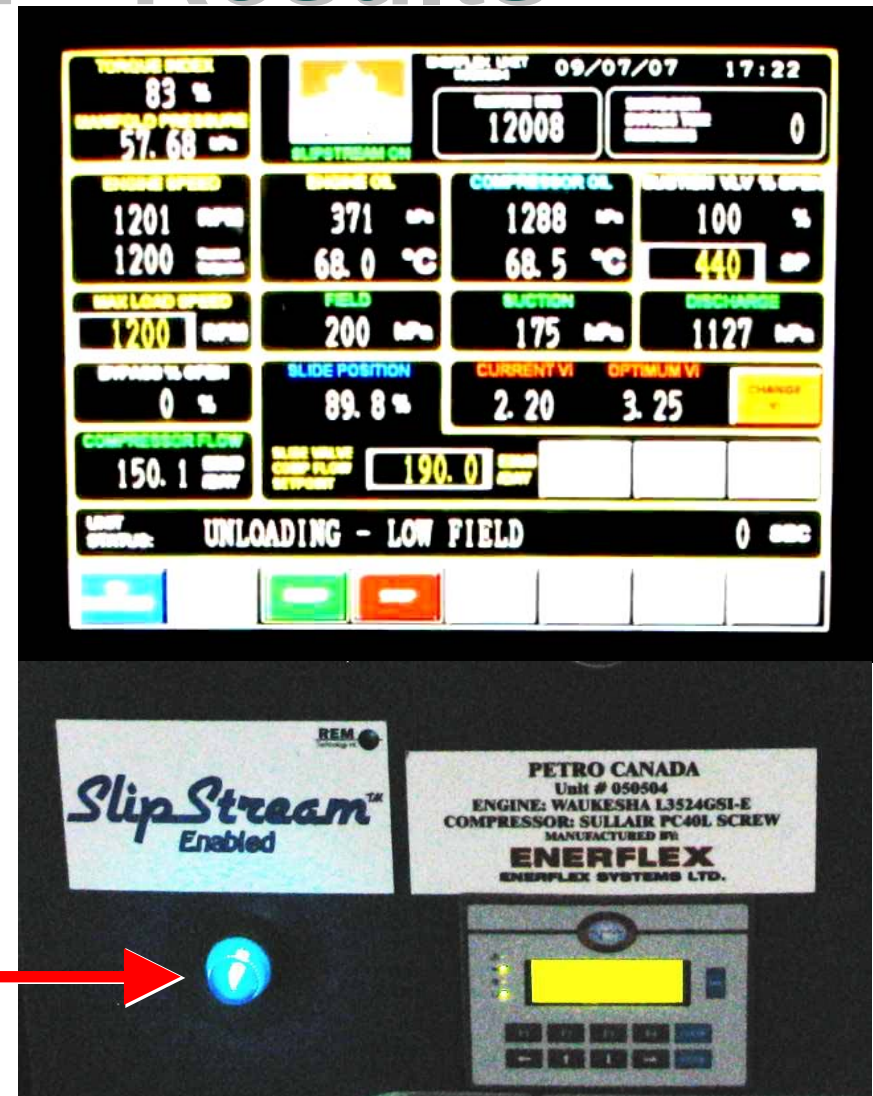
TORQUE INDEX
83 %
MANIFOLD PRESSURE
57.68 kPa

SLIPSTREAM ON

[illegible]
09/07/07 17:22

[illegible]
12008

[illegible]
0

ENGINE SPEED
1201 RPM
1200 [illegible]

ENGINE OIL
371 kPa
68.0 °C

COMPRESSOR OIL
1288 kPa
68.5 °C

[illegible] VLV % OPEN
100 %
440 SP

MAX LOAD SPEED
1200 RPM

FIELD
200 kPa

SUCTION
175 kPa

DISCHARGE
1127 kPa

BYPASS % OPEN
0 %

SLIDE POSITION
89.8 %

CURRENT VI
2.20

OPTIMUM VI
3.25

CHANGE

COMPRESSOR FLOW
150.1 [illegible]

SLIDE VALVE COMP FLOW SETPOINT
190.0 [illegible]

UNIT STATUS:
UNLOADING - LOW FIELD
0 sec

REM

SlipStream TM
Enabled

PETRO CANADA
Unit # 050504
ENGINE: WAUKESHA L3524GSI-E
COMPRESSOR: SULLAIR PC40L SCREW
MANUFACTURED BY:
ENERFLEX
ENERFLEX SYSTEMS LTD.